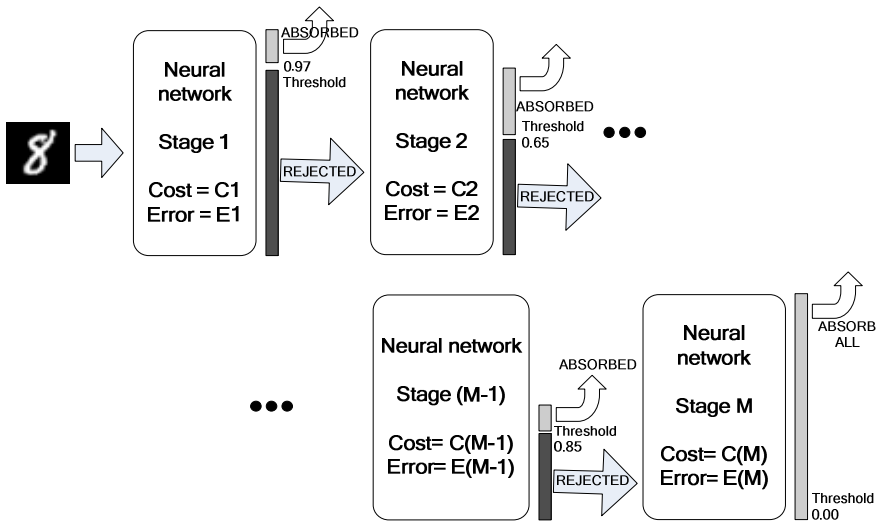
8

Neural network

Stage 1

Cost = C1
Error = E1

ABSORBED

0.97
Threshold

REJECTED

Neural network

Stage 2

Cost = C2
Error = E2

ABSORBED

Threshold
0.65

REJECTED

•••

•••

Neural network

Stage (M-1)

Cost= C(M-1)
Error= E(M-1)

ABSORBED

Threshold
0.85

REJECTED

Neural network

Stage M

Cost= C(M)
Error= E(M)

ABSORB ALL

Threshold
0.00